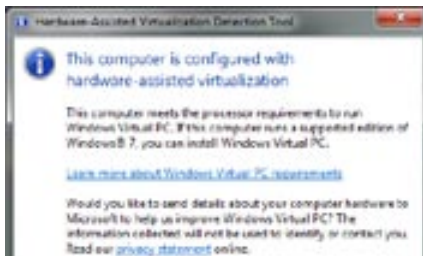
Hardware-Assisted Virtualization Detection Tool

This computer is configured with hardware-assisted virtualization

This computer meets the processor requirements to run Windows Virtual PC. If this computer runs a supported edition of Windows® 7, you can install Windows Virtual PC.

Learn more about Windows Virtual PC requirements

Would you like to send details about your computer hardware to Microsoft to help us improve Windows Virtual PC? The information collected will not be used to identify or contact you. Read our privacy statement online.